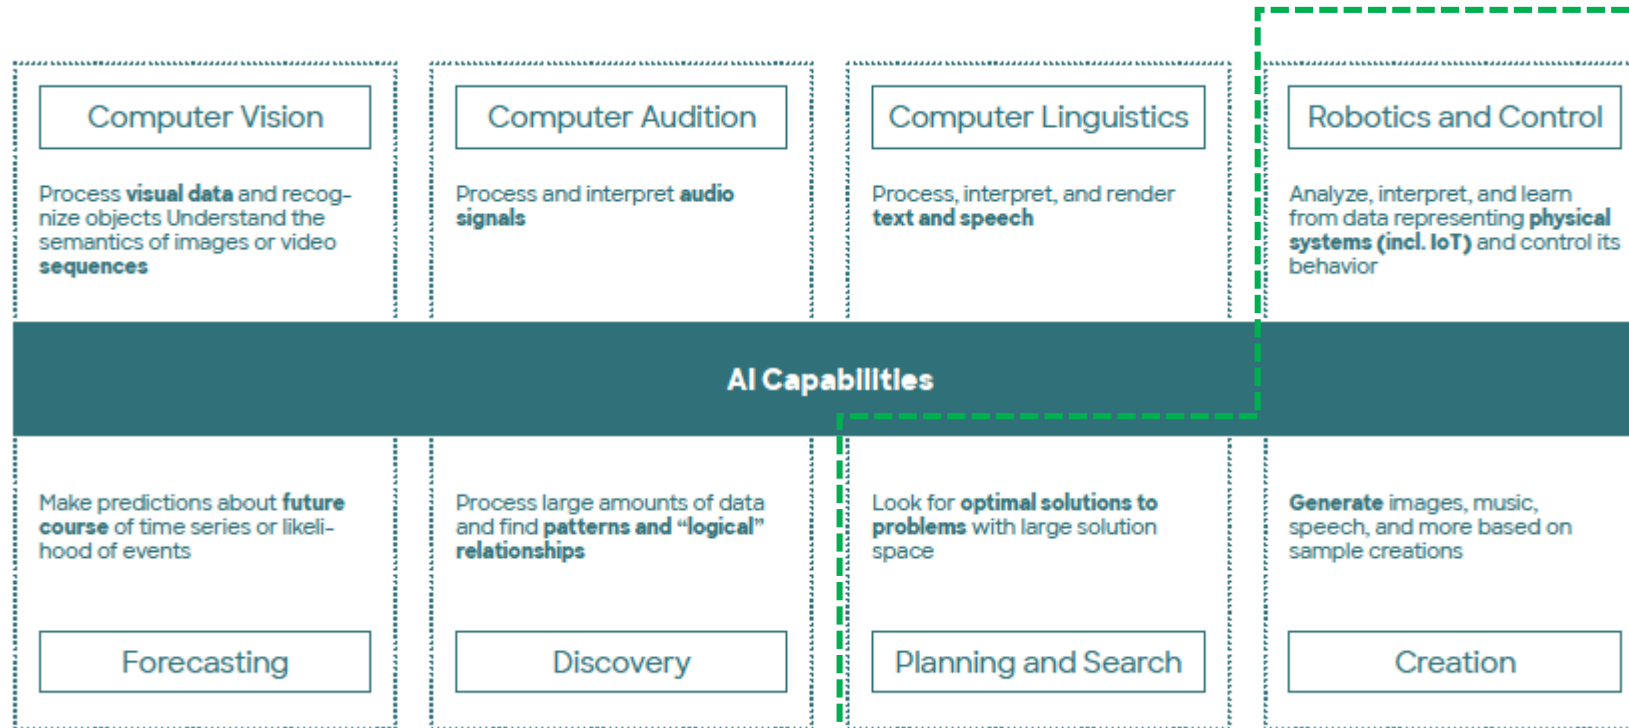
Computer Vision

Process **visual data** and recognize objects Understand the semantics of images or video **sequences**

Computer Audition

Process and interpret **audio signals**

Computer Linguistics

Process, interpret, and render **text and speech**

Robotics and Control

Analyze, interpret, and learn from data representing **physical systems (incl. IoT)** and control its behavior

AI Capabilities

Make predictions about **future course** of time series or likelihood of events

Forecasting

Process large amounts of data and find **patterns and "logical" relationships**

Discovery

Look for **optimal solutions to problems** with large solution space

Planning and Search

**Generate** images, music, speech, and more based on sample creations

Creation